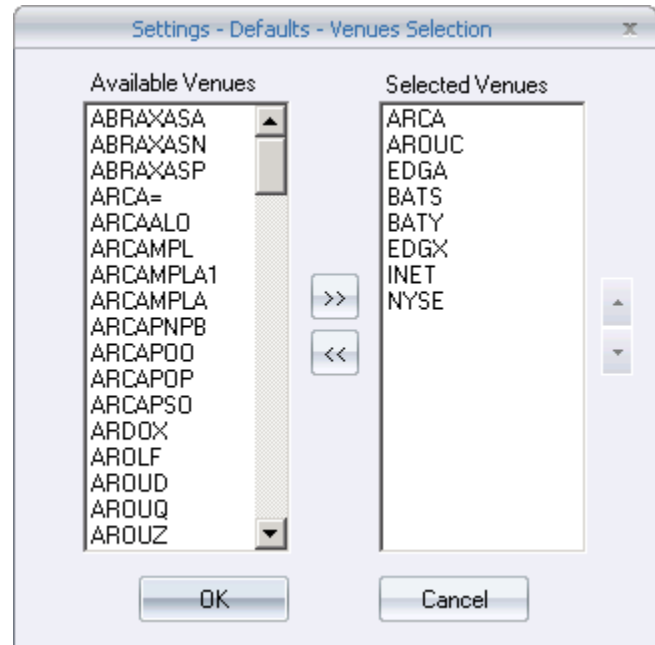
Settings - Defaults - Venues Selection

x

Available Venues

ABRAXASA
ABRAXASN
ABRAXASP
ARCA=
ARCAALO
ARCAMPL
ARCAMPLA1
ARCAMPLA
ARCAPNPB
ARCAPOO
ARCAPOP
ARCAPSO
ARDOX
AROLF
AROUD
AROUQ
AROUZ

>>

<<

Selected Venues

ARCA
AROUC
EDGA
BATS
BATY
EDGX
INET
NYSE

OK

Cancel